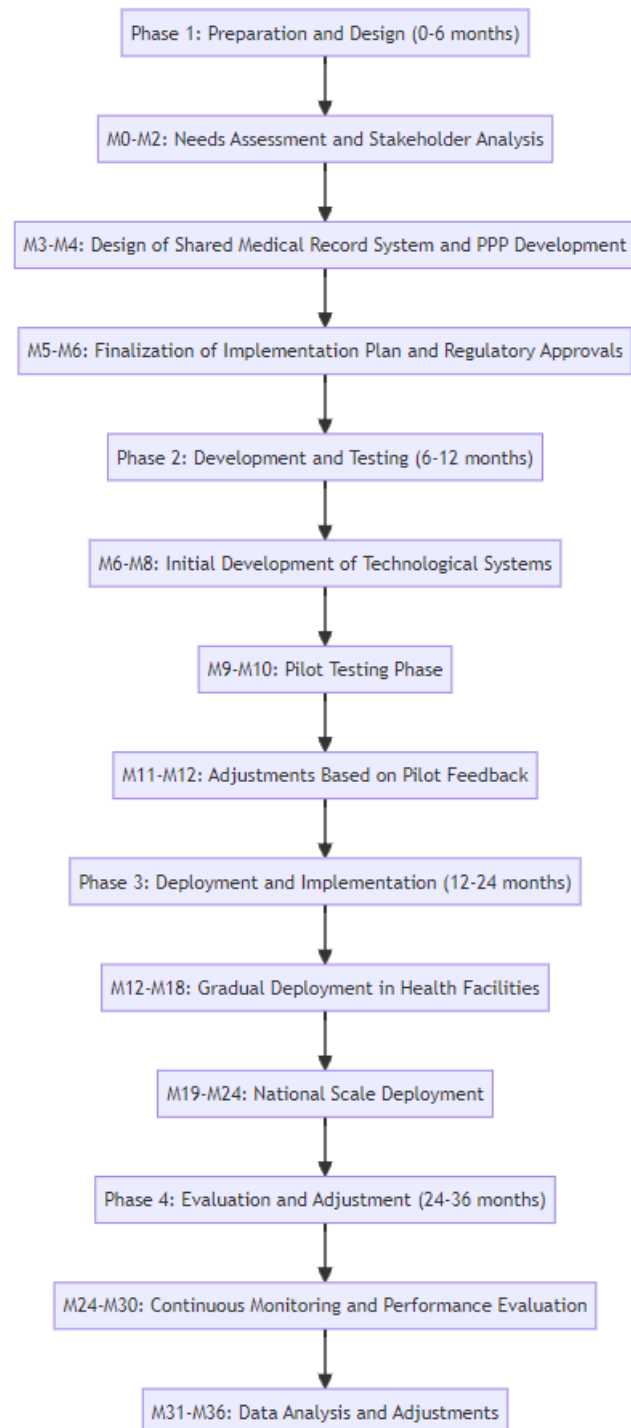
Phase 1: Preparation and Design (0-6 months)

M0-M2: Needs Assessment and Stakeholder Analysis

M3-M4: Design of Shared Medical Record System and PPP Development

M5-M6: Finalization of Implementation Plan and Regulatory Approvals

Phase 2: Development and Testing (6-12 months)

M6-M8: Initial Development of Technological Systems

M9-M10: Pilot Testing Phase

M11-M12: Adjustments Based on Pilot Feedback

Phase 3: Deployment and Implementation (12-24 months)

M12-M18: Gradual Deployment in Health Facilities

M19-M24: National Scale Deployment

Phase 4: Evaluation and Adjustment (24-36 months)

M24-M30: Continuous Monitoring and Performance Evaluation

M31-M36: Data Analysis and Adjustments